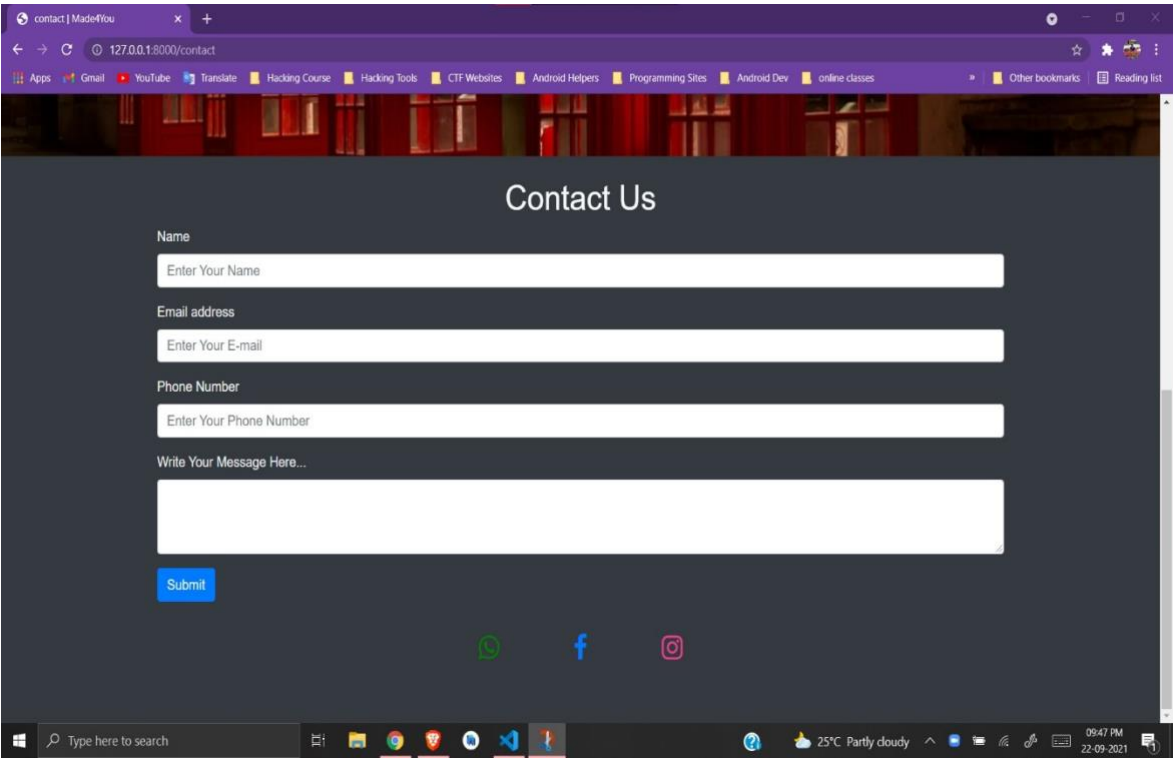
contact | Made4You
127.0.0.1:8000/contact
Apps Gmail YouTube Translate Hacking Course Hacking Tools CTF Websites Android Helpers Programming Sites Android Dev online classes » Other bookmarks Reading list

Contact Us

Name
Enter Your Name

Email address
Enter Your E-mail

Phone Number
Enter Your Phone Number

Write Your Message Here...

Submit

Type here to search
25°C Partly cloudy
09:47 PM
22-09-2021